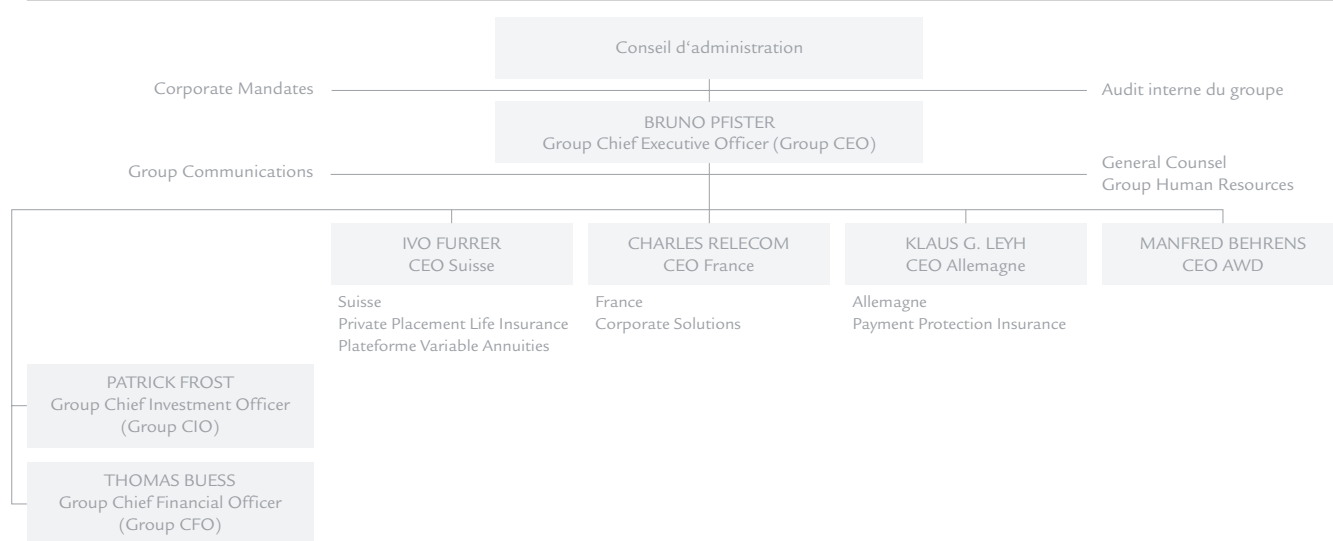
Conseil d‘administration

Corporate Mandates

Audit interne du groupe

BRUNO PFISTER
Group Chief Executive Officer (Group CEO)

Group Communications

General Counsel
Group Human Resources

IVO FURRER
CEO Suisse

Suisse
Private Placement Life Insurance
Plateforme Variable Annuities

CHARLES RELECOM
CEO France

France
Corporate Solutions

KLAUS G. LEYH
CEO Allemagne

Allemagne
Payment Protection Insurance

MANFRED BEHRENS
CEO AWD

PATRICK FROST
Group Chief Investment Officer
(Group CIO)

THOMAS BUESS
Group Chief Financial Officer
(Group CFO)